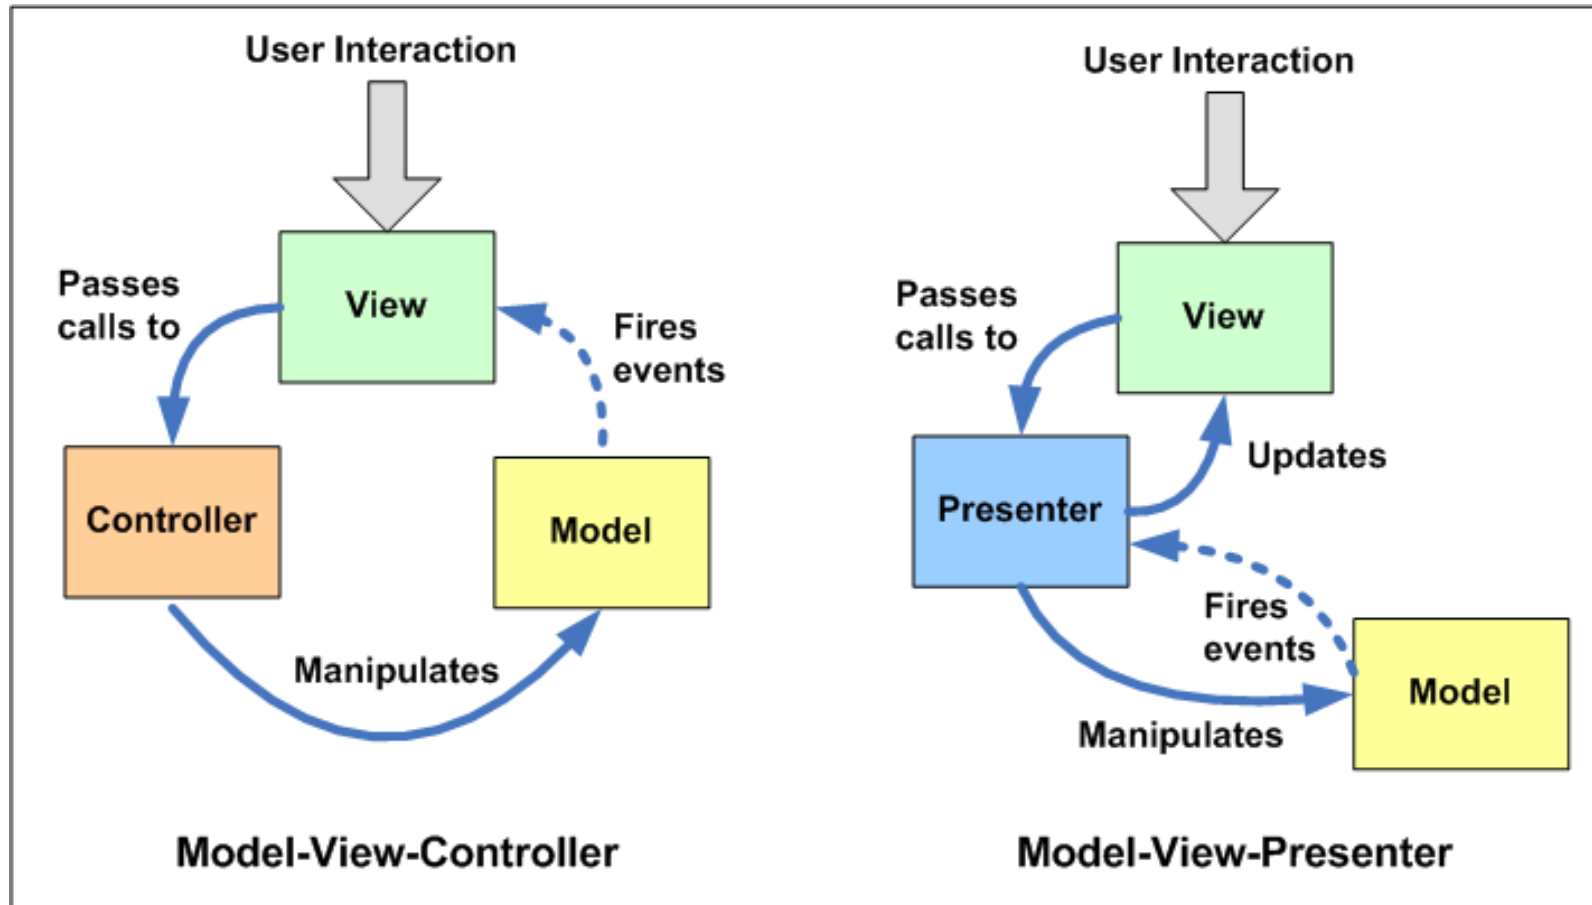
User Interaction

View

Passes calls to

Fires events

Controller

Model

Manipulates

Model-View-Controller

User Interaction

View

Passes calls to

Updates

Presenter

Fires events

Model

Manipulates

Model-View-Presenter